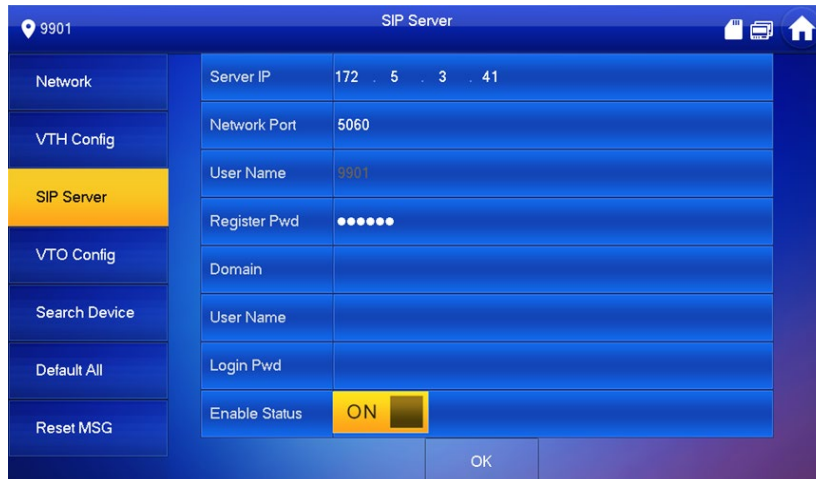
9901

SIP Server

Network
VTH Config
SIP Server
VTO Config
Search Device
Default All
Reset MSG

| | |
|---|---|
| Server IP | 172 . 5 . 3 . 41 |
| Network Port | 5060 |
| User Name | 9901 |
| Register Pwd | •••••• |
| Domain | |
| User Name | |
| Login Pwd | |
| Enable Status | ON |

OK